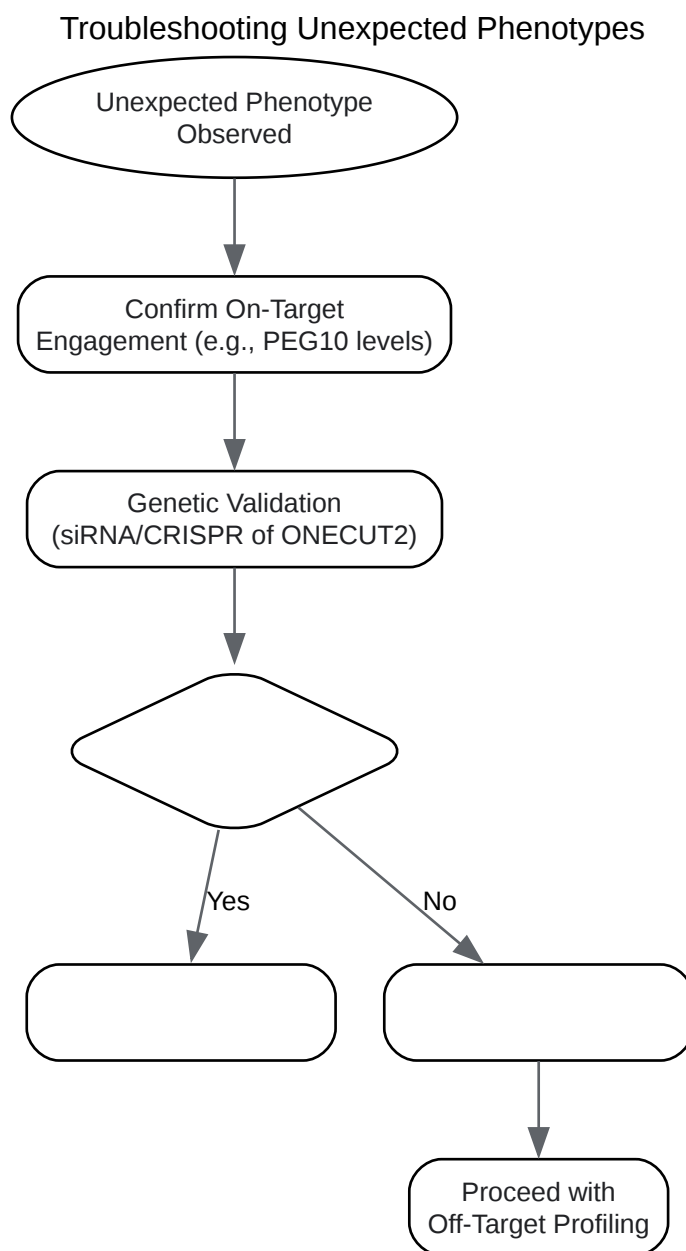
Troubleshooting Unexpected Phenotypes

Unexpected Phenotype Observed

Confirm On-Target Engagement (e.g., PEG10 levels)

Genetic Validation (siRNA/CRISPR of ONECUT2)

Yes

No

Proceed with Off-Target Profiling